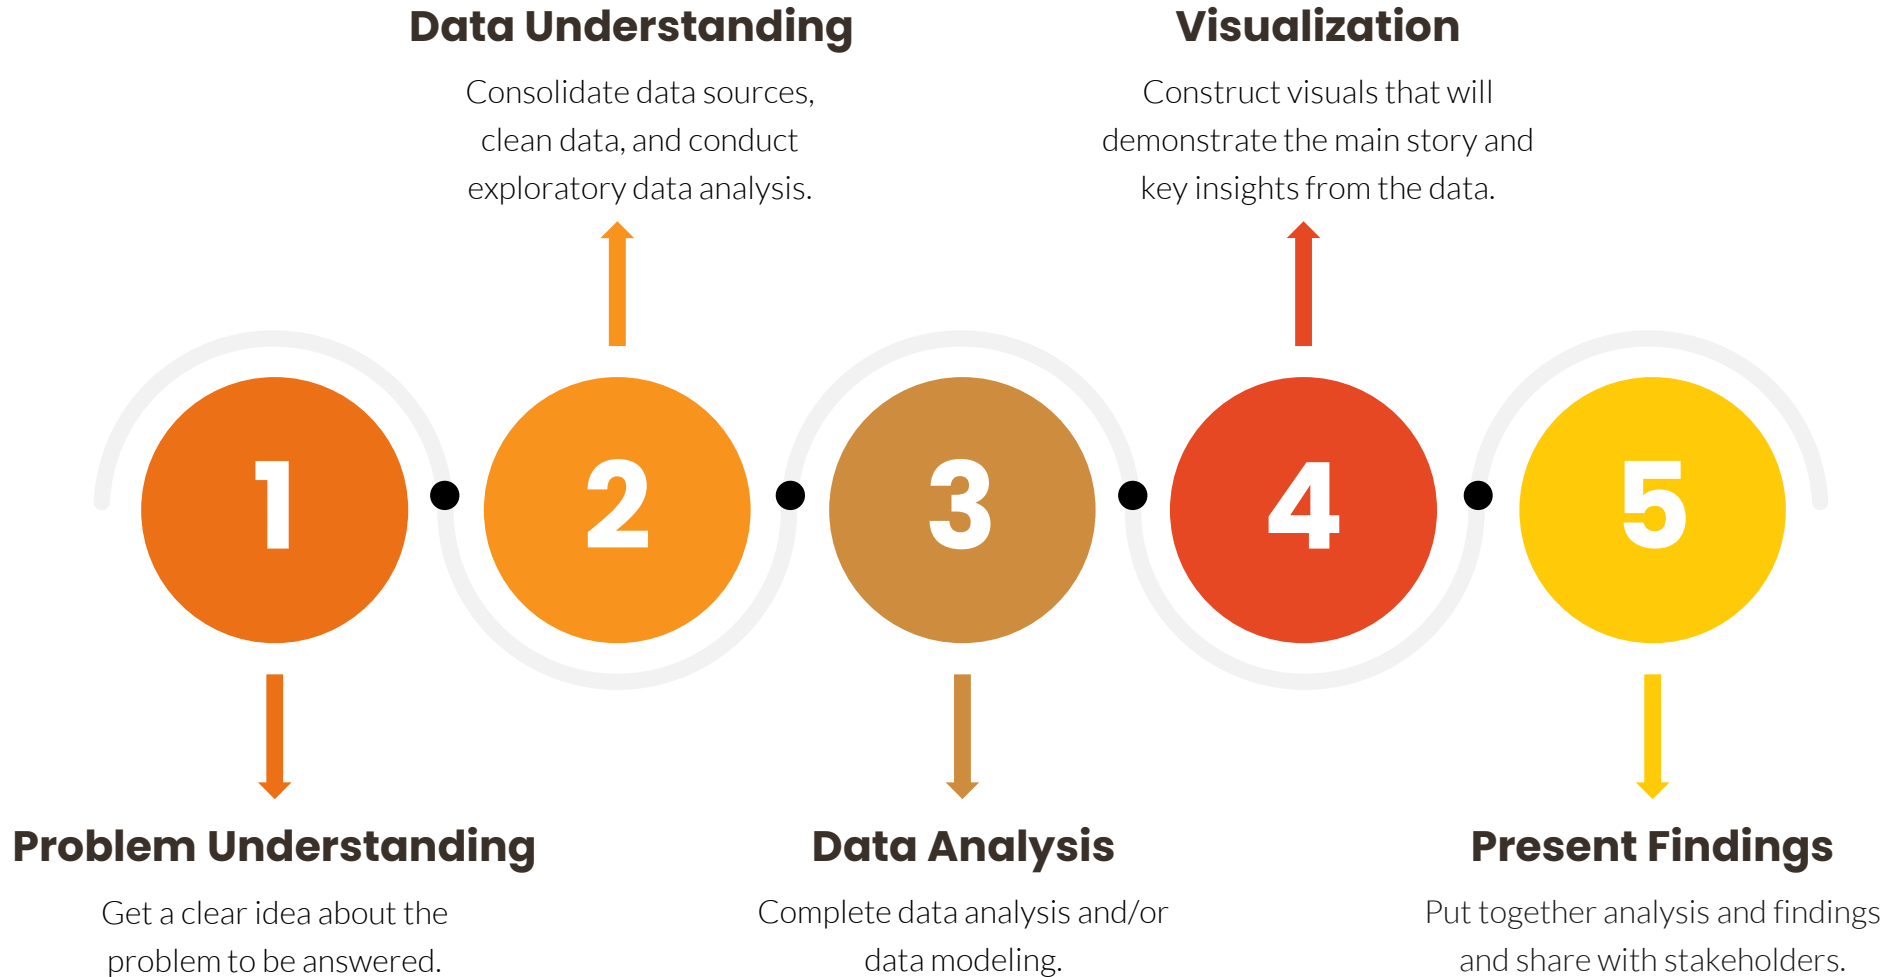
Data Understanding

Consolidate data sources, clean data, and conduct exploratory data analysis.

Visualization

Construct visuals that will demonstrate the main story and key insights from the data.

1

2

3

4

5

Problem Understanding

Get a clear idea about the problem to be answered.

Data Analysis

Complete data analysis and/or data modeling.

Present Findings

Put together analysis and findings and share with stakeholders.